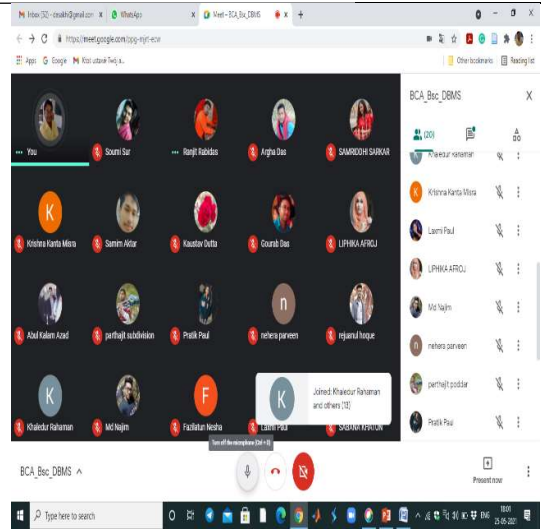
Inbox (52) - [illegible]@gmail.com
WhatsApp
Meet – BCA_Bsc_DBMS
https://meet.google.com/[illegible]
Apps Google Kbsl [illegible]
Other bookmarks Reading list

You
Soumi Sur
Ranjit Rabidas
Argha Das
SAMRIDDHI SARKAR
Krishna Kanta Misra
Samim Aktar
Kaustav Dutta
Gourab Das
LIPHIKA AFROJ
Abul Kalam Azad
parthajit subdivision
Pratik Paul
nehera parveen
rejaunul hoque
Khaledur Rahaman
Md Najim
Fazilatun Nesha
Laxmi Paul
SABANA KHATUN

Joined: Khaleour Rahaman and others (18)

BCA_Bsc_DBMS
(20)
Khaledur Rahaman
Krishna Kanta Misra
Laxmi Paul
LIPHIKA AFROJ
Md Najim
nehera parveen
parthajit poddar
Pratik Paul

Turn off microphone (Ctrl + D)
BCA_Bsc_DBMS
Present now

Type here to search
ENG
18:01
25-06-2021